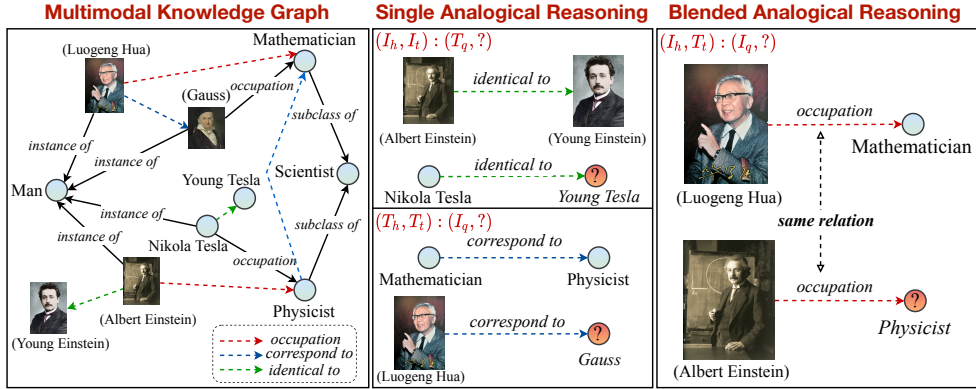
Multimodal Knowledge Graph

(Luogeng Hua)
Mathematician
(Gauss)
occupation
instance of
instance of
subclass of
Scientist
Young Tesla
Man
instance of
instance of
Nikola Tesla
subclass of
occupation
Physicist
(Albert Einstein)
(Young Einstein)
occupation
correspond to
identical to

Single Analogical Reasoning

$(I_h, I_t) : (T_q, ?)$
identical to
(Albert Einstein)
(Young Einstein)
identical to
Nikola Tesla
?
Young Tesla

$(T_h, T_t) : (I_q, ?)$
correspond to
Mathematician
Physicist
correspond to
?
(Luogeng Hua)
Gauss

Blended Analogical Reasoning

$(I_h, T_t) : (I_q, ?)$
occupation
Mathematician
(Luogeng Hua)
same relation
occupation
?
Physicist
(Albert Einstein)